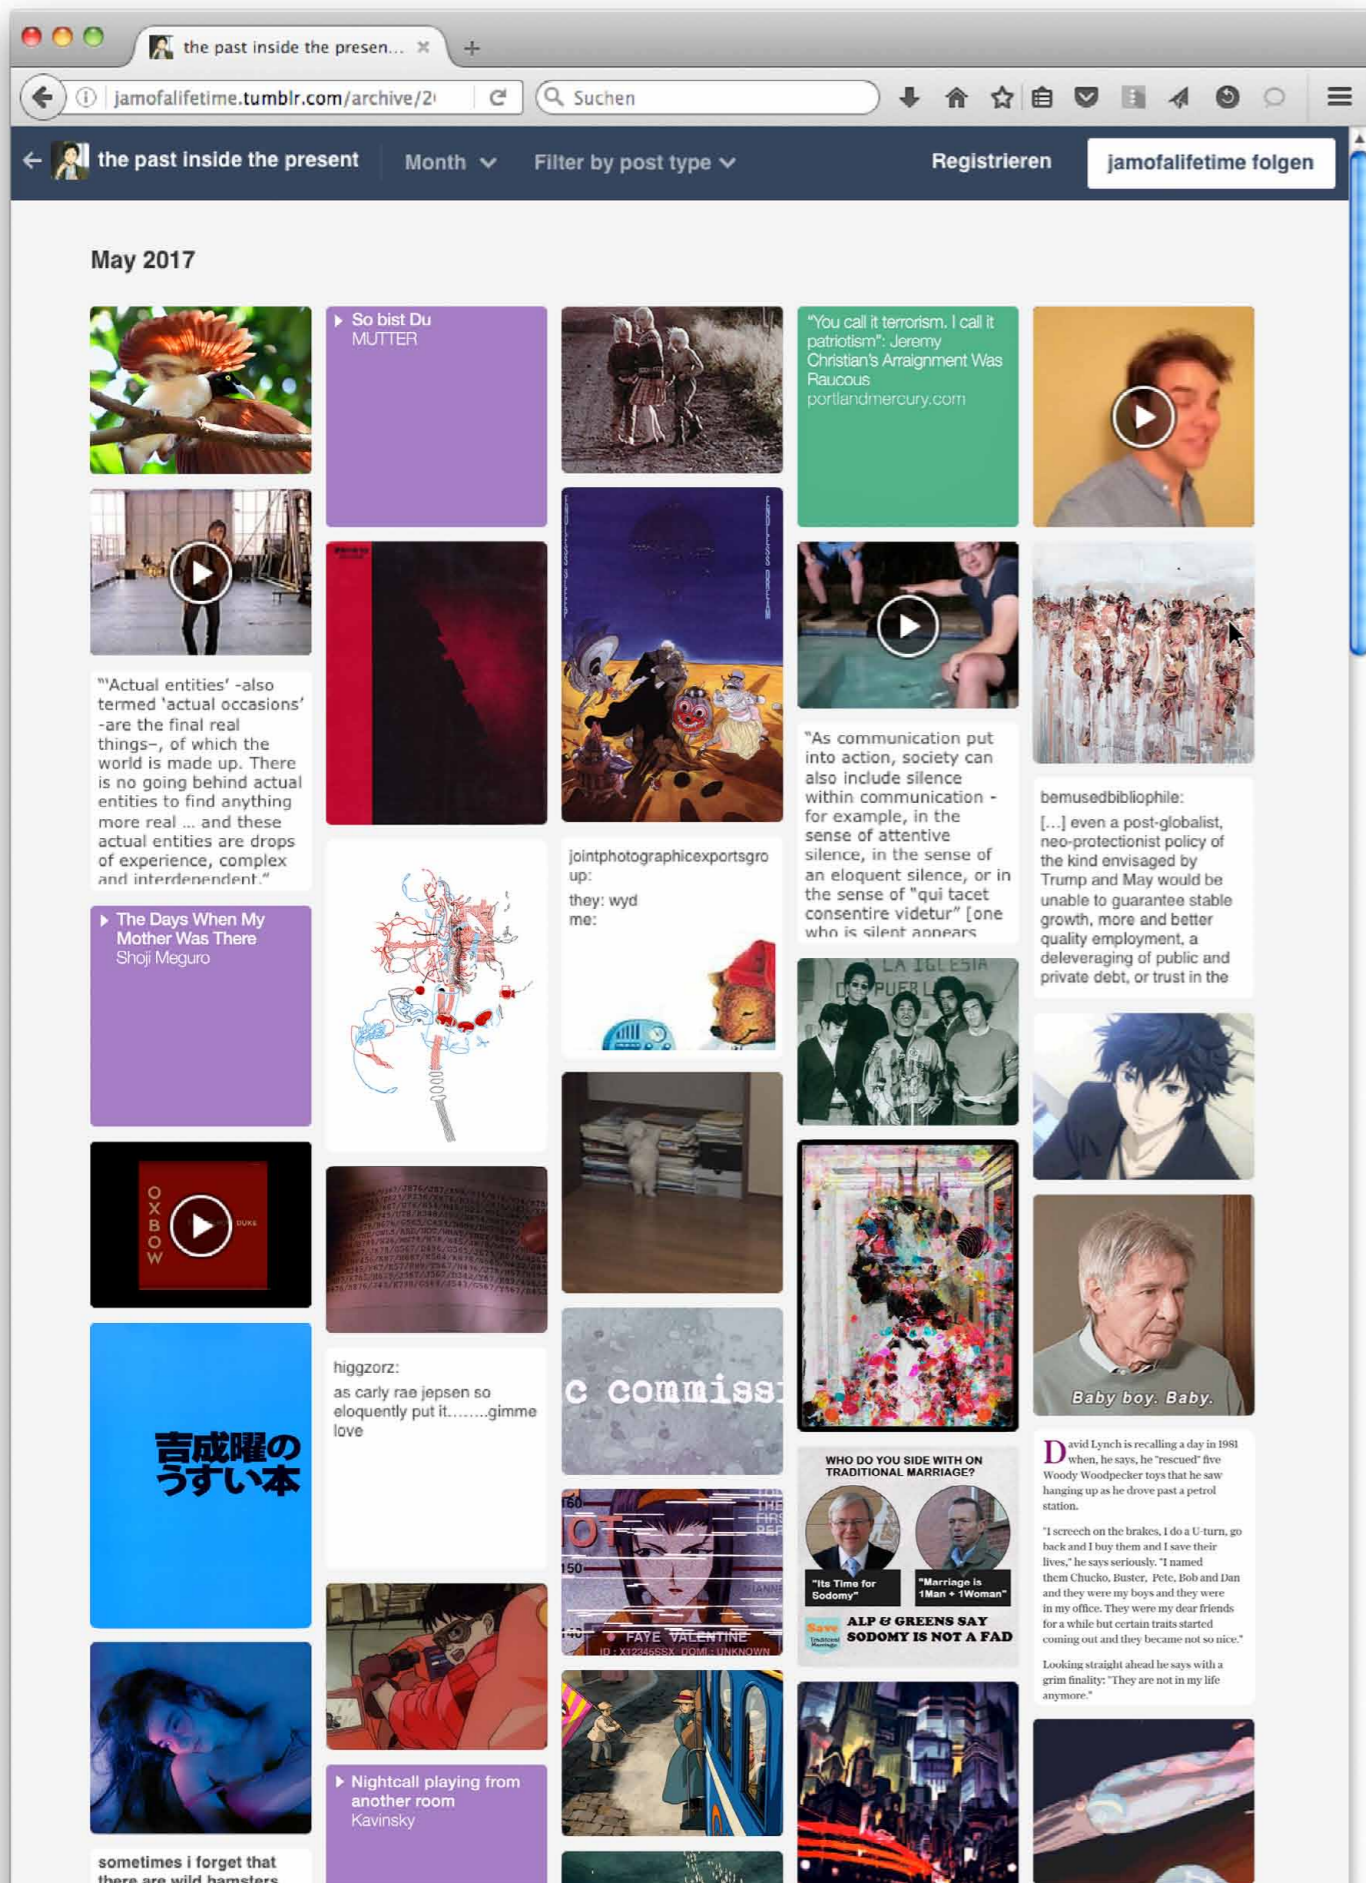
the past inside the presen... ×

jamofalifetime.tumblr.com/archive/2(

Suchen

the past inside the present

Month

Filter by post type

Registrieren

jamofalifetime folgen

May 2017

So bist Du
MUTTER

"You call it terrorism. I call it patriotism": Jeremy Christian's Arraignment Was Raucous
portlandmercury.com

"'Actual entities' -also termed 'actual occasions' -are the final real things–, of which the world is made up. There is no going behind actual entities to find anything more real ... and these actual entities are drops of experience, complex and interdependent."

"As communication put into action, society can also include silence within communication - for example, in the sense of attentive silence, in the sense of an eloquent silence, or in the sense of "qui tacet consentire videtur" [one who is silent appears

bemusedbibliophile:
[...] even a post-globalist, neo-protectionist policy of the kind envisaged by Trump and May would be unable to guarantee stable growth, more and better quality employment, a deleveraging of public and private debt, or trust in the

The Days When My Mother Was There
Shoji Meguro

jointphotographicexpertsgroup:
they: wyd
me:

LA IGLESIA
PUEBL

OXBOW

higgzorz:
as carly rae jepsen so eloquently put it........gimme love

c commiss

Baby boy. Baby.

吉成曜の
うすい本

David Lynch is recalling a day in 1981 when, he says, he "rescued" five Woody Woodpecker toys that he saw hanging up as he drove past a petrol station.

"I screech on the brakes, I do a U-turn, go back and I buy them and I save their lives," he says seriously. "I named them Chucko, Buster, Pete, Bob and Dan and they were my boys and they were in my office. They were my dear friends for a while but certain traits started coming out and they became not so nice."

Looking straight ahead he says with a grim finality: "They are not in my life anymore."

WHO DO YOU SIDE WITH ON TRADITIONAL MARRIAGE?
"Its Time for Sodomy"
"Marriage is 1Man + 1Woman"
ALP & GREENS SAY SODOMY IS NOT A FAD

FAYE VALENTINE

Nightcall playing from another room
Kavinsky

sometimes i forget that there are wild hamsters